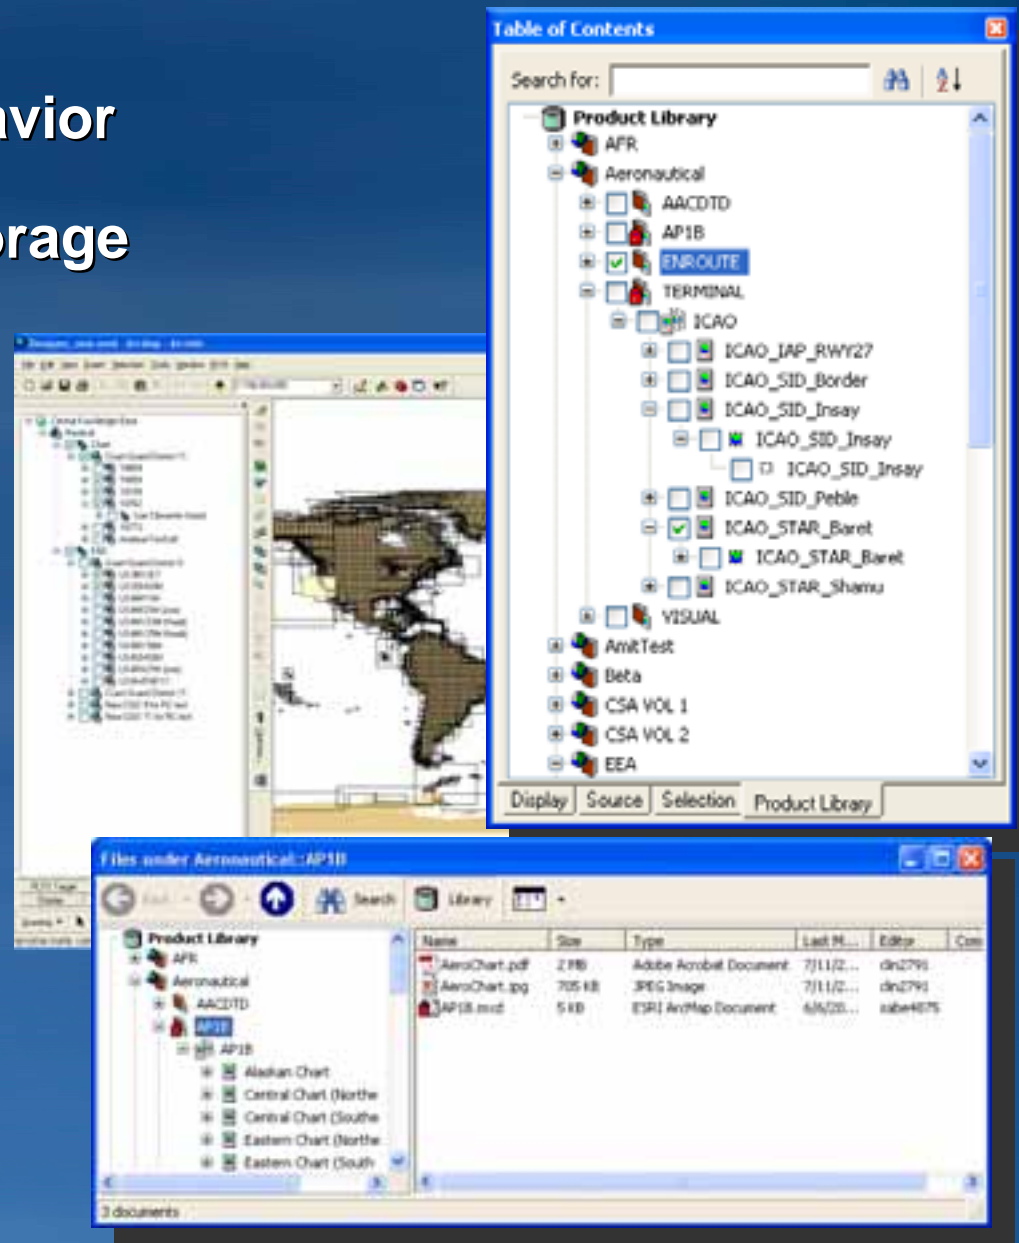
avior

orage

Table of Contents

Search for:

Product Library
AFR
Aeronautical
AACDTD
AP1B
ENROUTE
TERMINAL
ICAO
ICAO_IAP_RWY27
ICAO_SID_Border
ICAO_SID_Insay
ICAO_SID_Insay
ICAO_SID_Insay
ICAO_SID_Peble
ICAO_STAR_Baret
ICAO_STAR_Baret
ICAO_STAR_Shamu
VISUAL
AmitTest
Beta
CSA VOL 1
CSA VOL 2
EEA

Display | Source | Selection | Product Library

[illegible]

Files under Aeronautical::AP1B

Back | Search | Library

Product Library
AFR
Aeronautical
AACDTD
AP1B
AP1B
Alaskan Chart
Central Chart (Northe
Central Chart (Southe
Eastern Chart (Northe
Eastern Chart (South

| Name | Size | Type | Last M... | Editor | Com |
|---|---|---|---|---|---|
| AeroChart.pdf | 2 MB | Adobe Acrobat Document | 7/11/2... | dln2791 | |
| AeroChart.jpg | 705 KB | JPEG Image | 7/11/2... | dln2791 | |
| AP1B.mxd | 5 KB | ESRI ArcMap Document | 6/6/20... | sabe4075 | |

3 documents